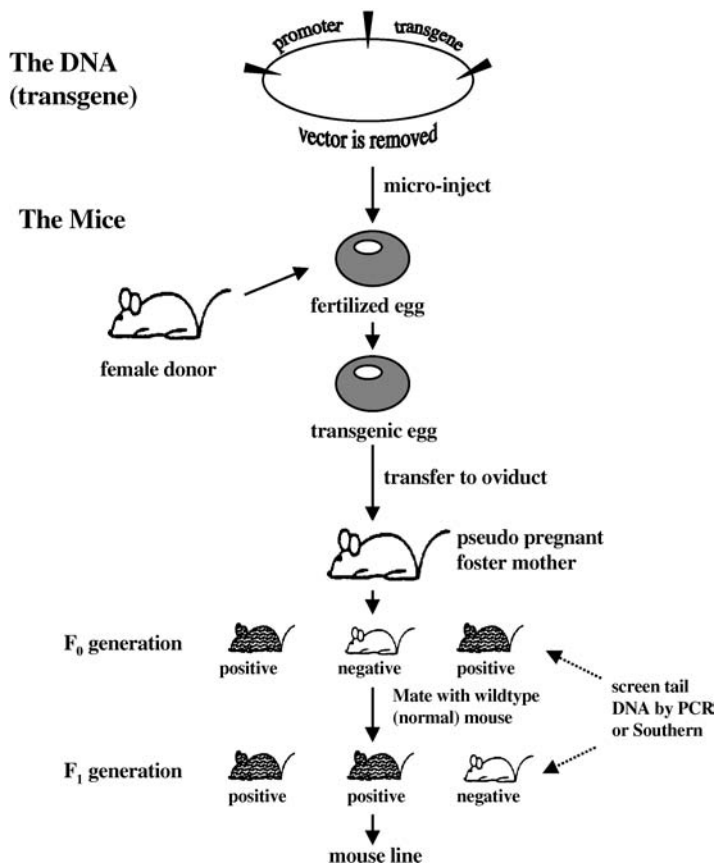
The DNA (transgene)

promoter

transgene

Vector is removed

micro-inject

The Mice

female donor

fertilized egg

transgenic egg

transfer to oviduct

pseudo pregnant foster mother

$F_0$ generation

positive

negative

positive

Mate with wildtype (normal) mouse

screen tail DNA by PCR or Southern

$F_1$ generation

positive

positive

negative

mouse line